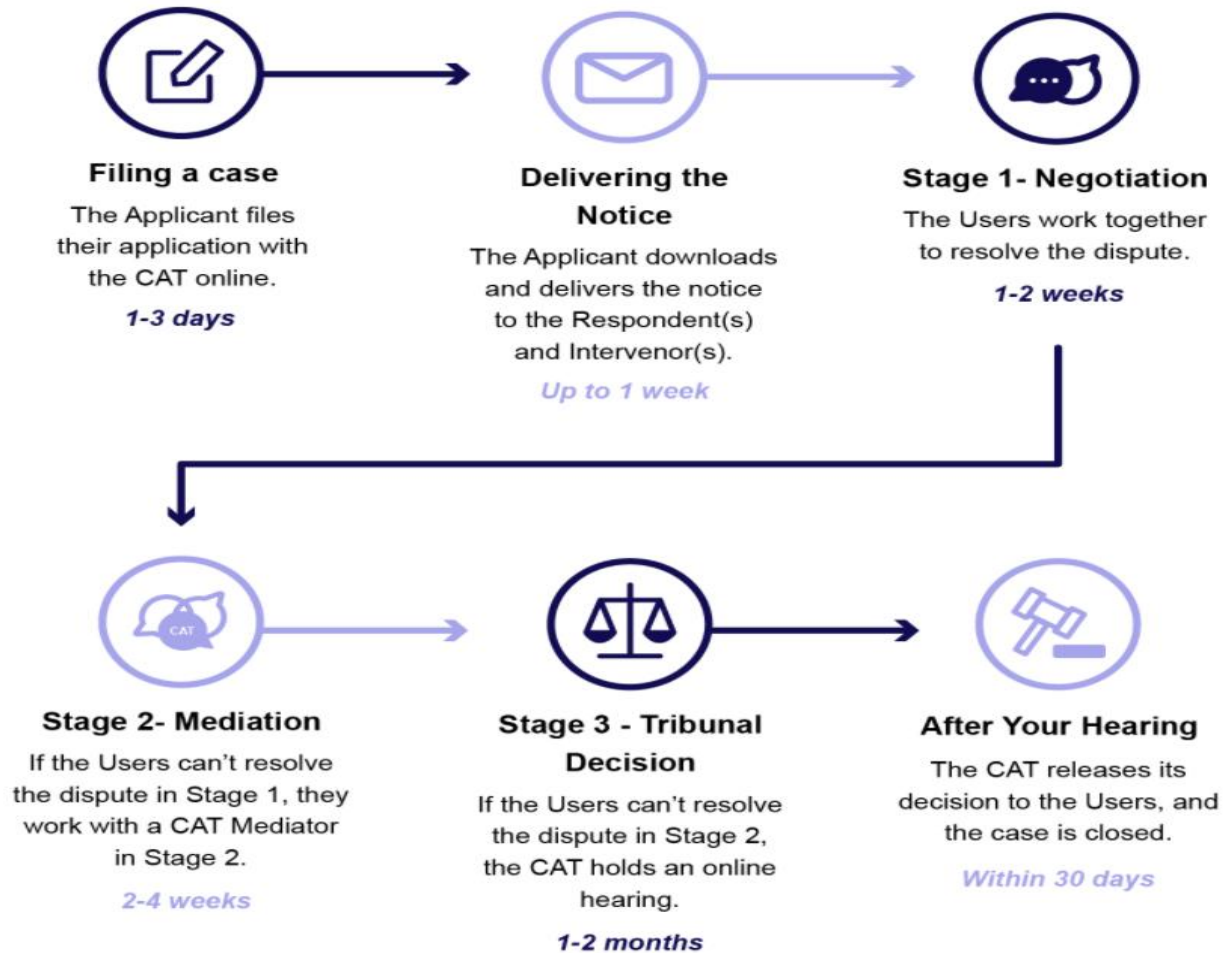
Filing a case

The Applicant files their application with the CAT online.

*1-3 days*

Delivering the Notice

The Applicant downloads and delivers the notice to the Respondent(s) and Intervenor(s).

*Up to 1 week*

Stage 1- Negotiation

The Users work together to resolve the dispute.

*1-2 weeks*

CAT

Stage 2- Mediation

If the Users can't resolve the dispute in Stage 1, they work with a CAT Mediator in Stage 2.

*2-4 weeks*

Stage 3 - Tribunal Decision

If the Users can't resolve the dispute in Stage 2, the CAT holds an online hearing.

*1-2 months*

After Your Hearing

The CAT releases its decision to the Users, and the case is closed.

*Within 30 days*